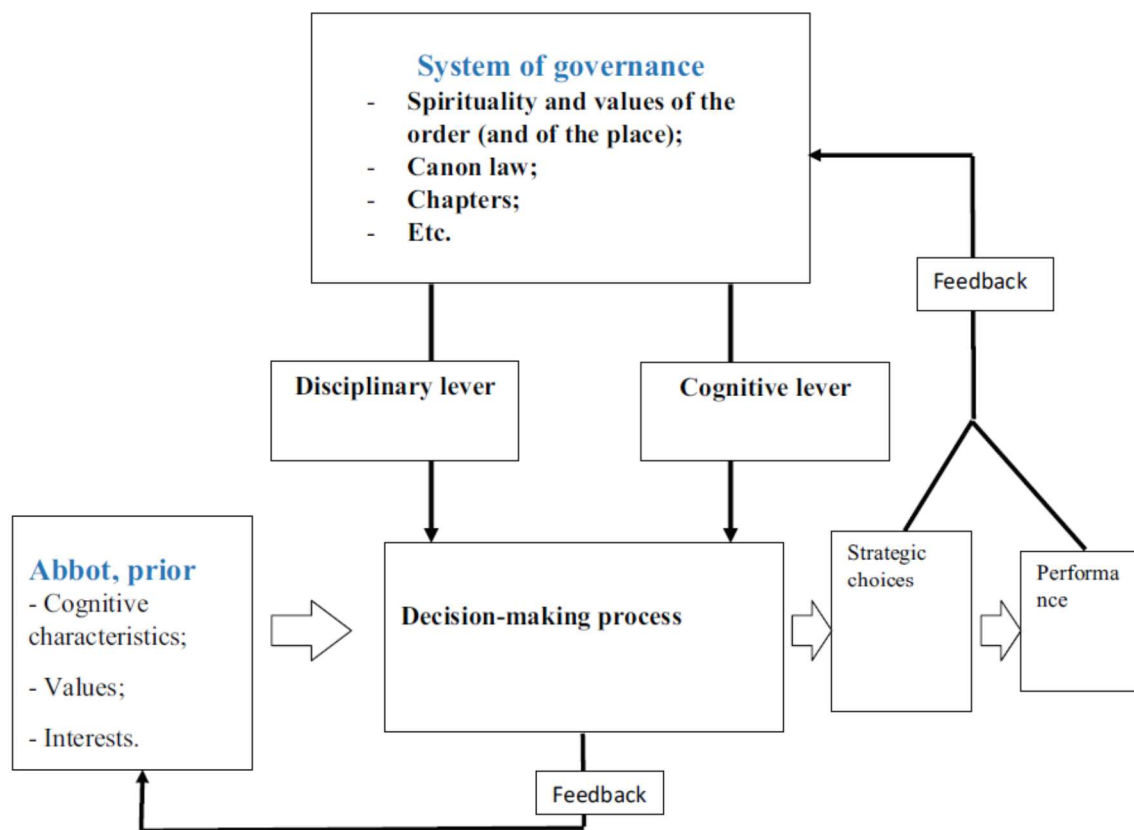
System of governance
- Spirituality and values of the order (and of the place);
- Canon law;
- Chapters;
- Etc.

Feedback

Disciplinary lever

Cognitive lever

Abbot, prior
- Cognitive characteristics;
- Values;
- Interests.

Decision-making process

Strategic choices

Performa nce

Feedback